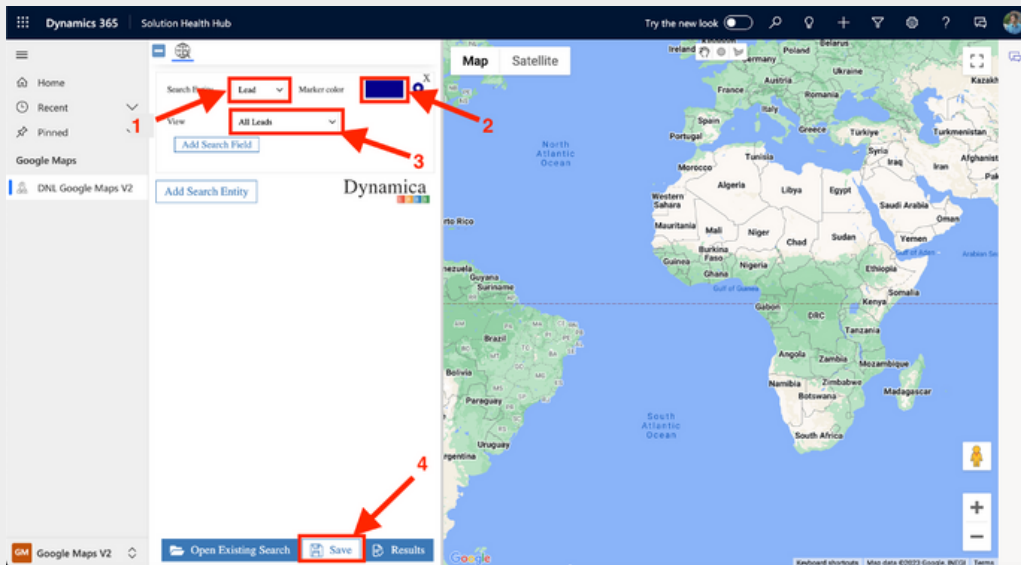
Dynamics 365 | Solution Health Hub

Try the new look

Home
Recent
Pinned

Google Maps

DNL Google Maps V2

GM Google Maps V2

Search Entity Lead
Marker color
X
View All Leads
Add Search Field
Add Search Entity
Dynamica

1
2
3
4

Open Existing Search
Save
Results

Map
Satellite

Ireland
Poland
Ukraine
Austria
Romania
Kazakh
Portugal
Spain
Italy
Greece
Turkey
North Atlantic Ocean
Tunisia
Syria
Iraq
Iran
Afghanist
Morocco
Algeria
Libya
Egypt
Western Sahara
Saudi Arabia
Oman
Mauritania
Mali
Niger
Chad
Sudan
Yemen
Burkina Faso
Gulf of Aden
Arabian Sea
Guinea
Ghana
Nigeria
Ethiopia
Gulf of Guinea
Somalia
Gabon
Kenya
DRC
Tanzania
Angola
Zambia
Mozambique
Namibia
Zimbabwe
Botswana
Madagascar
South Africa
South Atlantic Ocean
Puerto Rico
Venezuela
Guyana
Suriname
Colombia
Brazil
Peru
Bolivia
Paraguay
Uruguay
Chile
Argentina

Google
Keyboard shortcuts
Map data ©2023 Google, INEGI
Terms